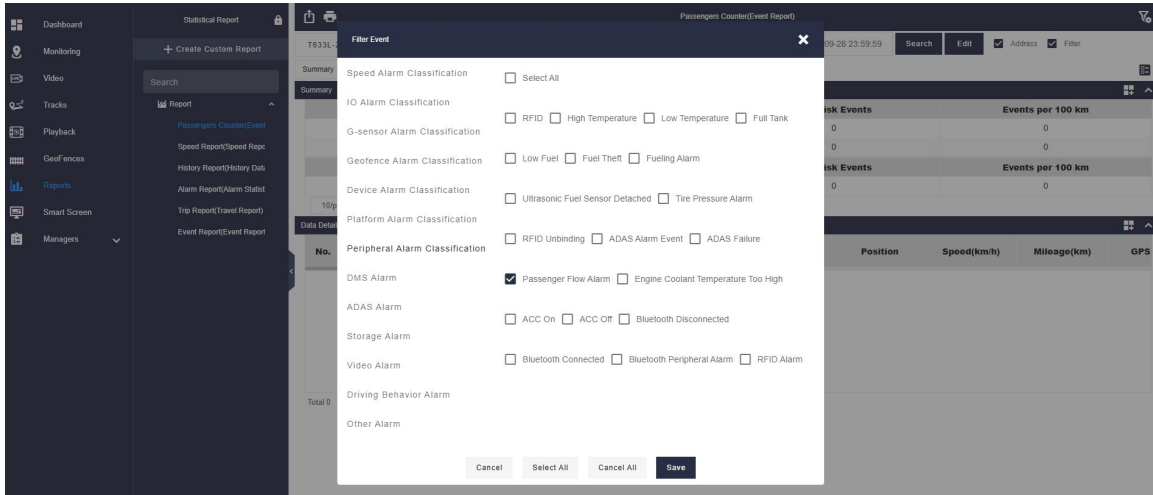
Dashboard
Monitoring
Video
Tracks
Playback
GeoFences
Reports
Smart Screen
Managers

Statistical Report
+ Create Custom Report
Search
Report
Passengers Counter(Event
Speed Report(Speed Repc
History Report(History Dat
Alarm Report(Alarm Statist
Trip Report(Travel Report)
Event Report(Event Report

Passengers Counter(Event Report)
T633L-
09-28 23:59:59 Search Edit Address Filter
Summary
Summary
isk Events | Events per 100 km
0 | 0
0 | 0
isk Events | Events per 100 km
0 | 0
10/p
Data Detai
No.
Position Speed(km/h) Mileage(km) GPS
Total 0

Filter Event
Speed Alarm Classification
IO Alarm Classification
G-sensor Alarm Classification
Geofence Alarm Classification
Device Alarm Classification
Platform Alarm Classification
Peripheral Alarm Classification
DMS Alarm
ADAS Alarm
Storage Alarm
Video Alarm
Driving Behavior Alarm
Other Alarm

Select All
RFID High Temperature Low Temperature Full Tank
Low Fuel Fuel Theft Fueling Alarm
Ultrasonic Fuel Sensor Detached Tire Pressure Alarm
RFID Unbinding ADAS Alarm Event ADAS Failure
Passenger Flow Alarm Engine Coolant Temperature Too High
ACC On ACC Off Bluetooth Disconnected
Bluetooth Connected Bluetooth Peripheral Alarm RFID Alarm

Cancel Select All Cancel All Save